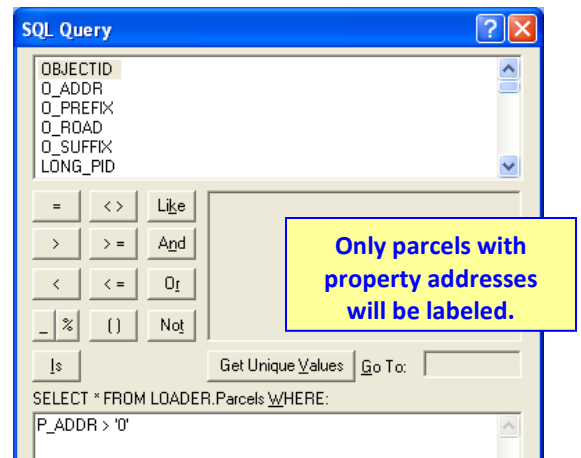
SQL Query

OBJECTID
O_ADDR
O_PREFIX
O_ROAD
O_SUFFIX
LONG_PID

=
<>
Like
>
>=
And
<
<=
Or
_
%
()
Not
Is

Only parcels with property addresses will be labeled.

Get Unique Values
Go To:

SELECT * FROM LOADER.Parcels WHERE:

P_ADDR > '0'